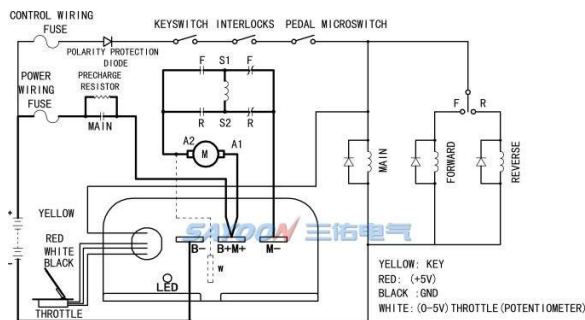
CONTROL WIRING FUSE

KEYSWITCH INTERLOCKS PEDAL MICROSWITCH

POLARITY PROTECTION DIODE

POWER WIRING FUSE

PRECHARGE RESISTOR

MAIN

F S1 F

R S2 R

A2 M A1

F R

MAIN

FORWARD

REVERSE

YELLOW

RED WHITE BLACK

SAIDON 三佑电气

B- B+M+ M-

W

LED

THROTTLE

YELLOW: KEY
RED: (+5V)
BLACK :GND
WHITE: (0-5V) THROTTLE (POTENTIOMETER)